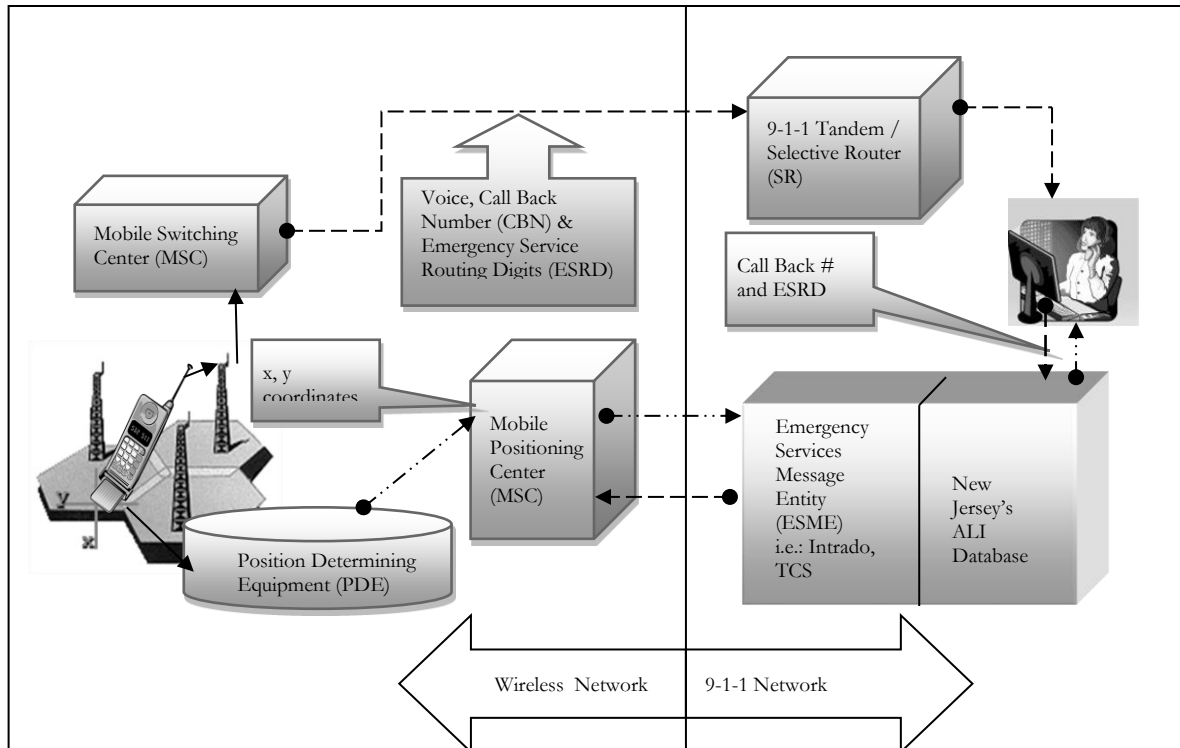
9-1-1 Tandem / Selective Router (SR)

Voice, Call Back Number (CBN) & Emergency Service Routing Digits (ESRD)

Mobile Switching Center (MSC)

Call Back # and ESRD

x, y coordinates

Mobile Positioning Center (MSC)

Emergency Services Message Entity (ESME) i.e.: Intrado, TCS

New Jersey's ALI Database

y

x

Position Determining Equipment (PDE)

Wireless Network

9-1-1 Network